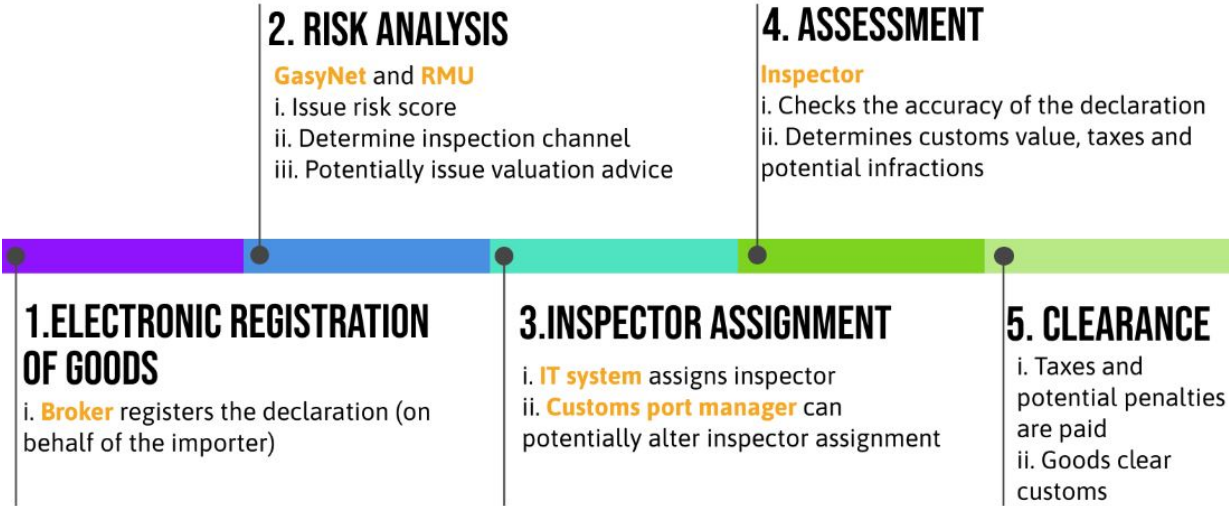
2. RISK ANALYSIS

GasyNet and RMU
i. Issue risk score
ii. Determine inspection channel
iii. Potentially issue valuation advice

4. ASSESSMENT

Inspector
i. Checks the accuracy of the declaration
ii. Determines customs value, taxes and potential infractions

1.ELECTRONIC REGISTRATION OF GOODS

i. Broker registers the declaration (on behalf of the importer)

3.INSPECTOR ASSIGNMENT

i. IT system assigns inspector
ii. Customs port manager can potentially alter inspector assignment

5. CLEARANCE

i. Taxes and potential penalties are paid
ii. Goods clear customs